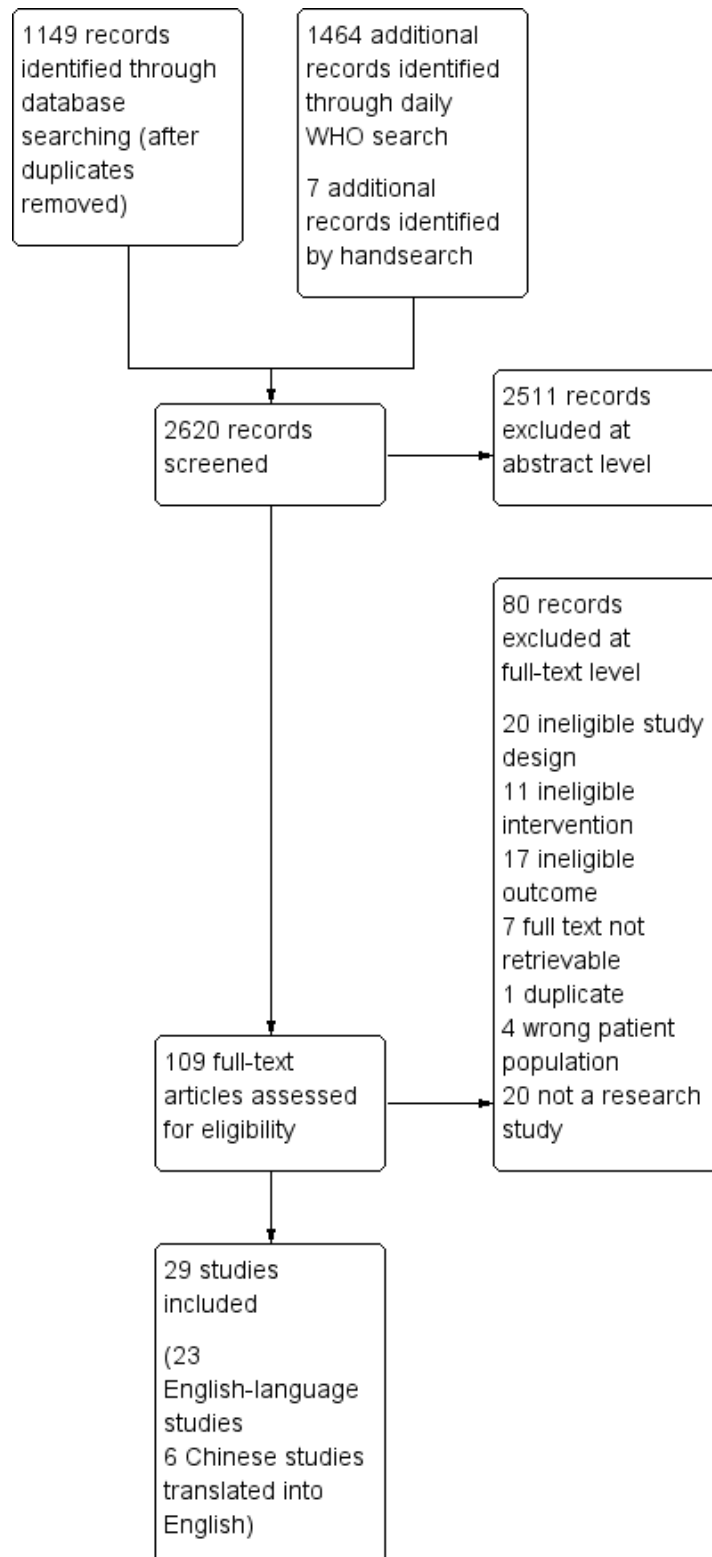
1149 records identified through database searching (after duplicates removed)

1464 additional records identified through daily WHO search

7 additional records identified by handsearch

2620 records screened

2511 records excluded at abstract level

80 records excluded at full-text level

20 ineligible study design
11 ineligible intervention
17 ineligible outcome
7 full text not retrievable
1 duplicate
4 wrong patient population
20 not a research study

109 full-text articles assessed for eligibility

29 studies included

(23 English-language studies
6 Chinese studies translated into English)